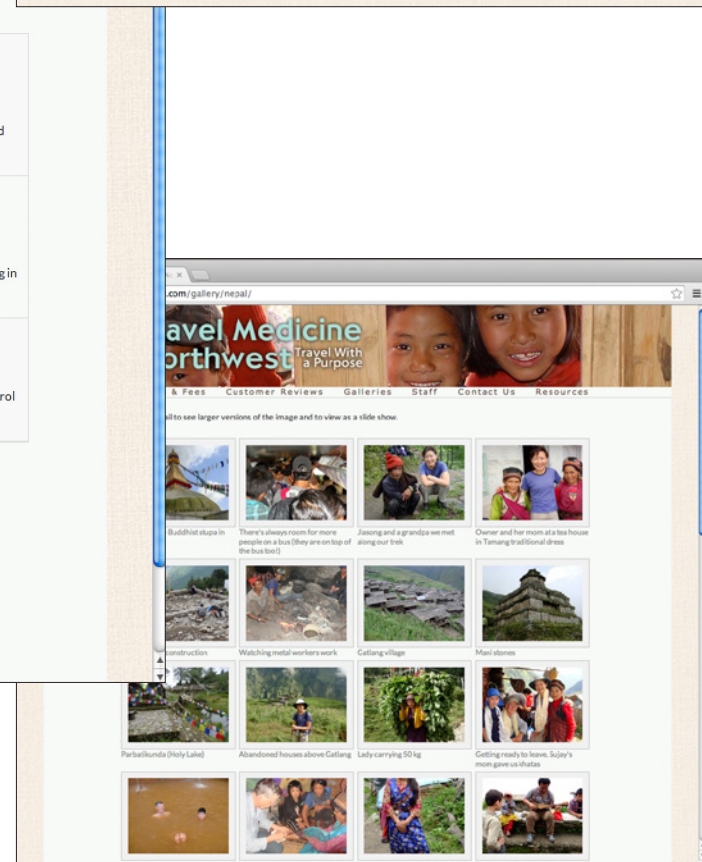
d

g in

rol

.com/gallery/nepal/

avel Medicine
orthwest Travel With a Purpose

& Fees Customer Reviews Galleries Staff Contact Us Resources

ail to see larger versions of the image and to view as a slide show.

Buddhist stupa in

There's always room for more people on a bus (they are on top of the bus too!)

Jasong and a grandpa we met along our trek

Owner and her mom at a tea house in Tamang traditional dress

construction

Watching metal workers work

Gatlang village

Mani stones

Parbatikunda (Holy Lake)

Abandoned houses above Gatlang

Lady carrying 50 kg

Getting ready to leave. Sujay's mom gave us khatas